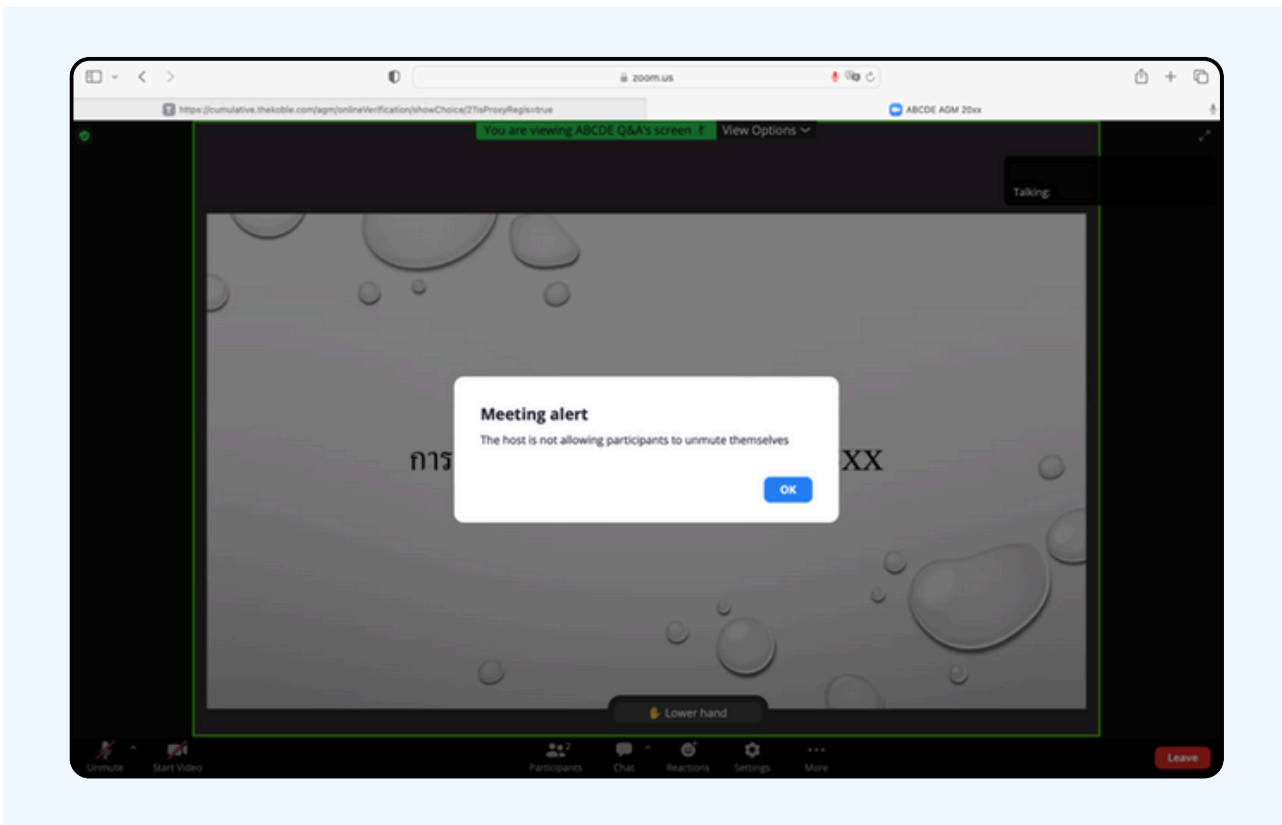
zoom.us

https://cumulative.thekoble.com/agm/onlineVerification/showChoice/2?isProxyRegis=true

ABCDE AGM 20xx

You are viewing ABCDE Q&A's screen

View Options

Talking:

การ

XX

Meeting alert

The host is not allowing participants to unmute themselves

OK

Lower hand

Unmute

Start Video

Participants 2

Chat

Reactions

Settings

More

Leave